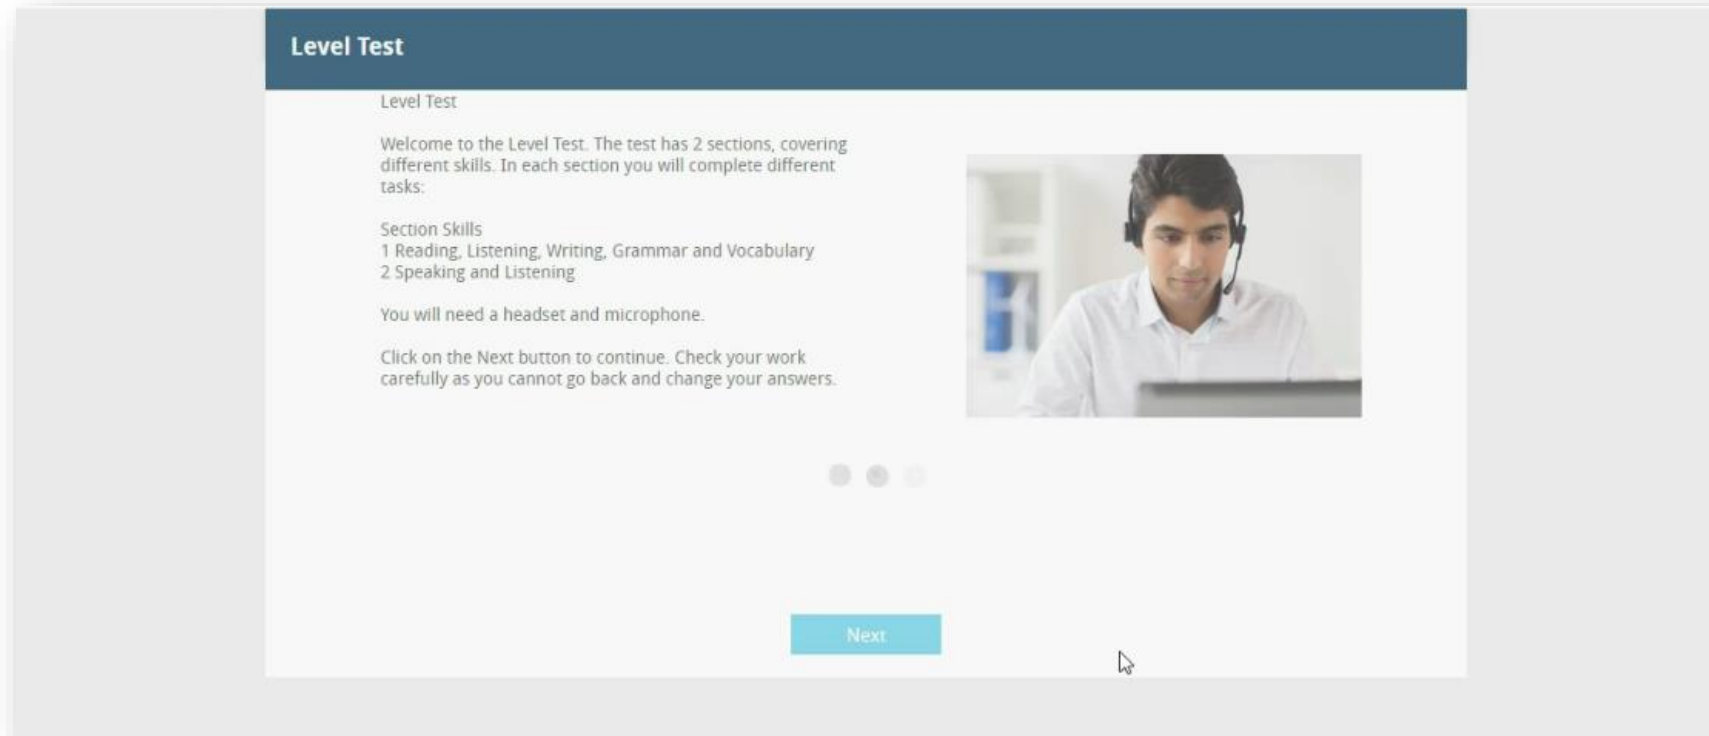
Level Test

Level Test

Welcome to the Level Test. The test has 2 sections, covering different skills. In each section you will complete different tasks:

Section Skills
1 Reading, Listening, Writing, Grammar and Vocabulary
2 Speaking and Listening

You will need a headset and microphone.

Click on the Next button to continue. Check your work carefully as you cannot go back and change your answers.

Next